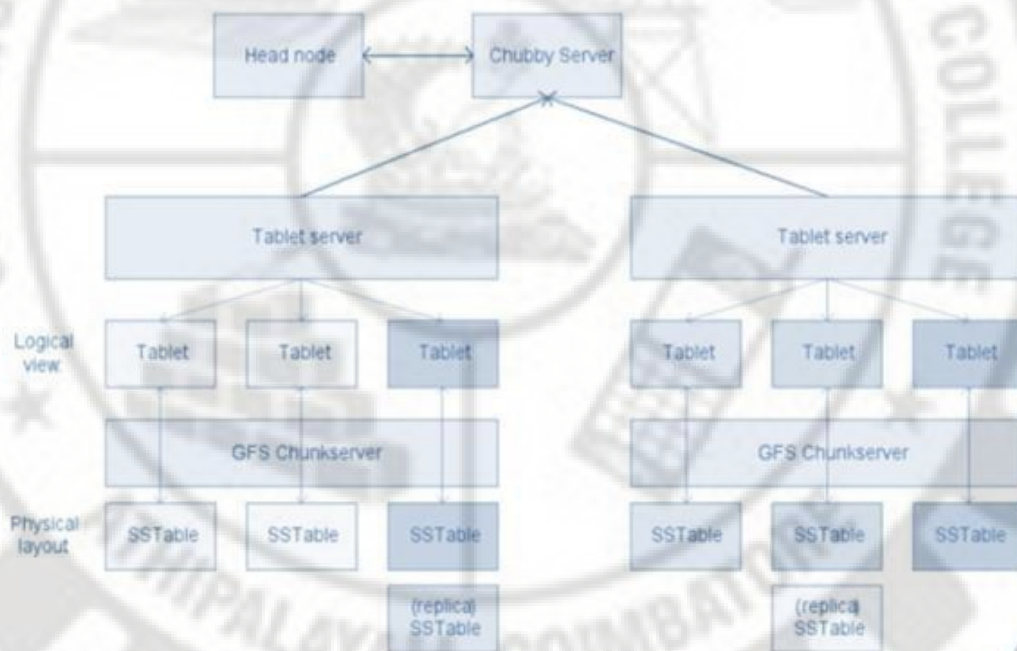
Head node

Chubby Server

Tablet server

Tablet server

Logical view

Tablet

Tablet

Tablet

Tablet

Tablet

Tablet

GFS Chunkserver

GFS Chunkserver

Physical layout

SSTable

SSTable

SSTable

SSTable

SSTable

SSTable

(replica) SSTable

(replica) SSTable

COLLEGE

PALAYAM COIMBATORE